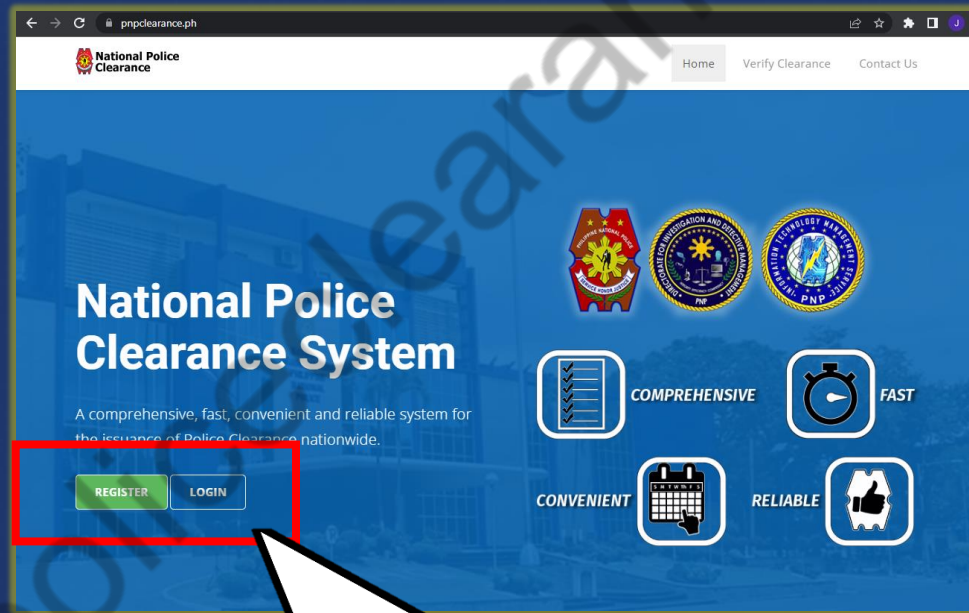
pnpclearance.ph

National Police Clearance

Home Verify Clearance Contact Us

National Police Clearance System

A comprehensive, fast, convenient and reliable system for the issuance of Police Clearance nationwide.

REGISTER LOGIN

PHILIPPINE NATIONAL POLICE
SERVICE HONOR JUSTICE

DIRECTORATE FOR INVESTIGATION AND DETECTIVE MANAGEMENT
PNP

INFORMATION TECHNOLOGY MANAGEMENT SERVICE
PNP

COMPREHENSIVE

FAST

CONVENIENT

RELIABLE